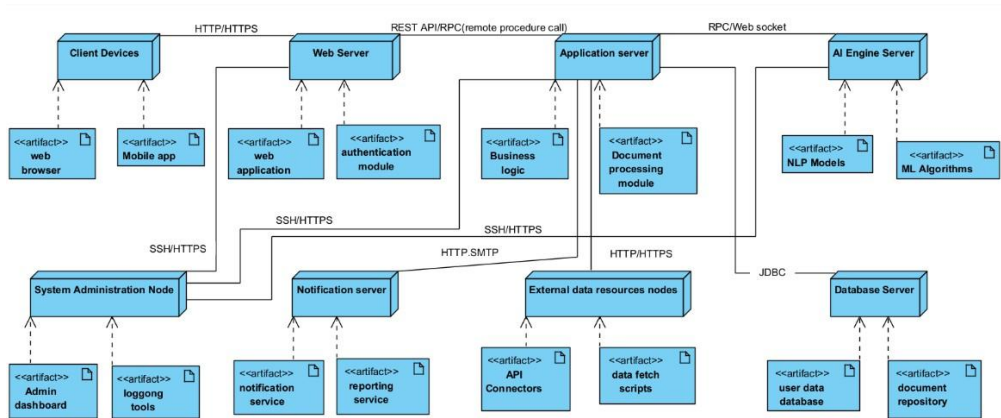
HTTP/HTTPS

REST API/RPC(remote procedure call)

RPC/Web socket

Client Devices

Web Server

Application server

AI Engine Server

<<artifact>>
web browser

<<artifact>>
Mobile app

<<artifact>>
web application

<<artifact>>
authentication module

<<artifact>>
Business logic

<<artifact>>
Document processing module

<<artifact>>
NLP Models

<<artifact>>
ML Algorithms

SSH/HTTPS

SSH/HTTPS

SSH/HTTPS

HTTP.SMTP

HTTP/HTTPS

JDBC

System Administration Node

Notification server

External data resources nodes

Database Server

<<artifact>>
Admin dashboard

<<artifact>>
loggong tools

<<artifact>>
notification service

<<artifact>>
reporting service

<<artifact>>
API Connectors

<<artifact>>
data fetch scripts

<<artifact>>
user data database

<<artifact>>
document repository